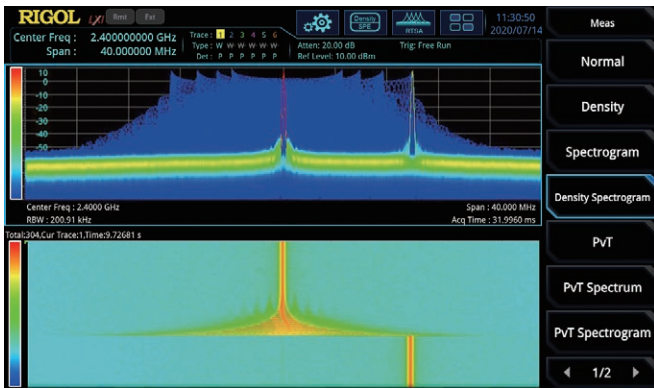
RIGOL LXI Rmt Ext

Center Freq : 2.400000000 GHz
Span : 40.000000 MHz

Trace : 1 2 3 4 5 6
Type : W W W W W W
Det : P P P P P P

Density SPE

RTSA

Atten: 20.00 dB
Ref Level: 10.00 dBm

Trig: Free Run

11:30:50
2020/07/14

Meas

Normal

Density

Spectrogram

Density Spectrogram

PvT

PvT Spectrum

PvT Spectrogram

1/2

10
0
-10
-20
-30
-40
-50

Center Freq : 2.4000 GHz
RBW : 200.91 kHz

Span : 40.000 MHz
Acq Time : 31.9960 ms

Total:304,Cur Trace:1,Time:9.72681 s